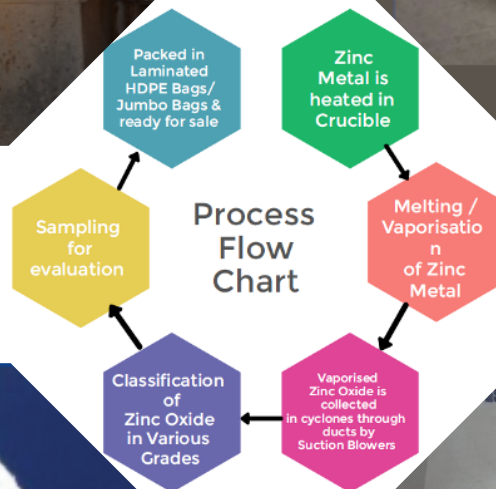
Process Flow Chart

Zinc Metal is heated in Crucible

Melting / Vaporisatio n of Zinc Metal

Vaporised Zinc Oxide is collected in cyclones through ducts by Suction Blowers

Classification of Zinc Oxide in Various Grades

Sampling for evaluation

Packed in Laminated HDPE Bags/ Jumbo Bags & ready for sale